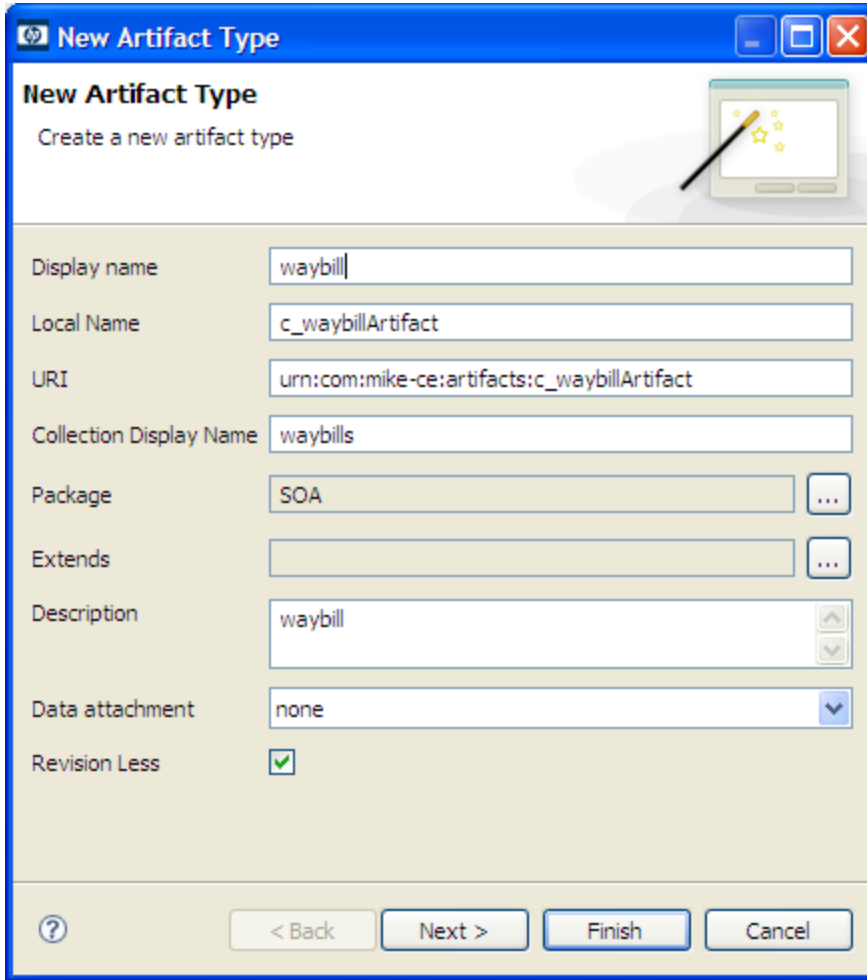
New Artifact Type

New Artifact Type
Create a new artifact type

Display name waybill
Local Name c_waybillArtifact
URI urn:com:mike-ce:artifacts:c_waybillArtifact
Collection Display Name waybills
Package SOA ...
Extends ...
Description waybill
Data attachment none
Revision Less

?
< Back Next > Finish Cancel